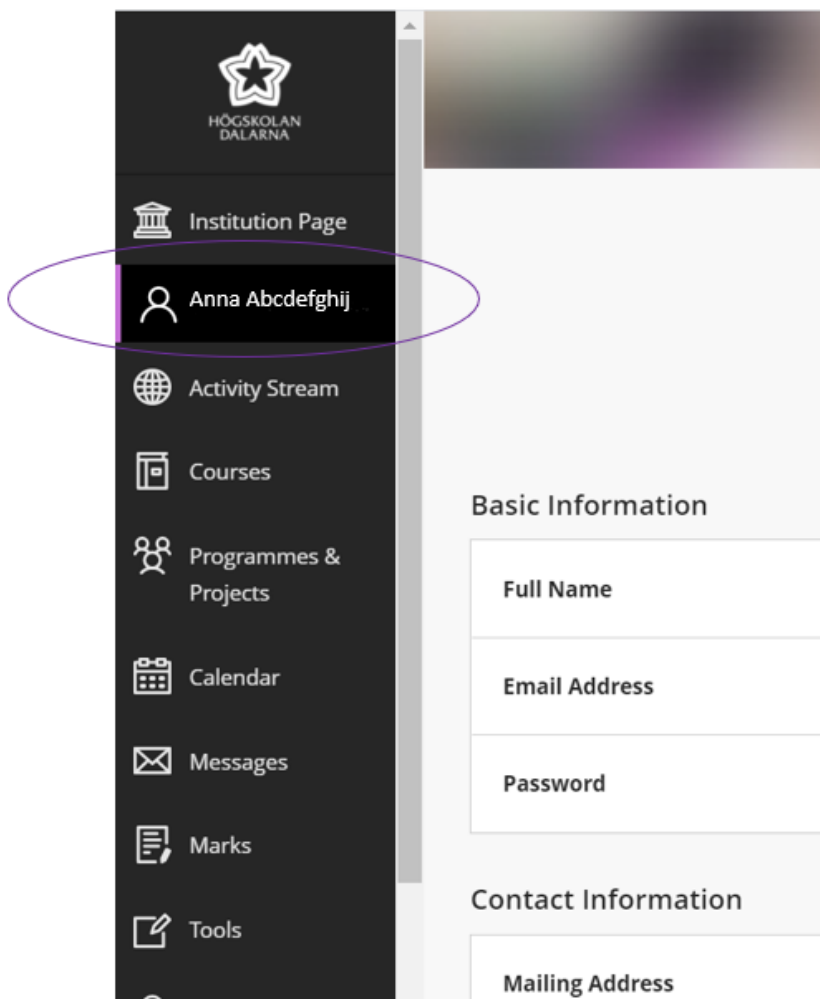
HÖGSKOLAN DALARNA

Institution Page

Anna Abcdefghij

Activity Stream

Courses

Programmes & Projects

Calendar

Messages

Marks

Tools

Basic Information

Full Name

Email Address

Password

Contact Information

Mailing Address